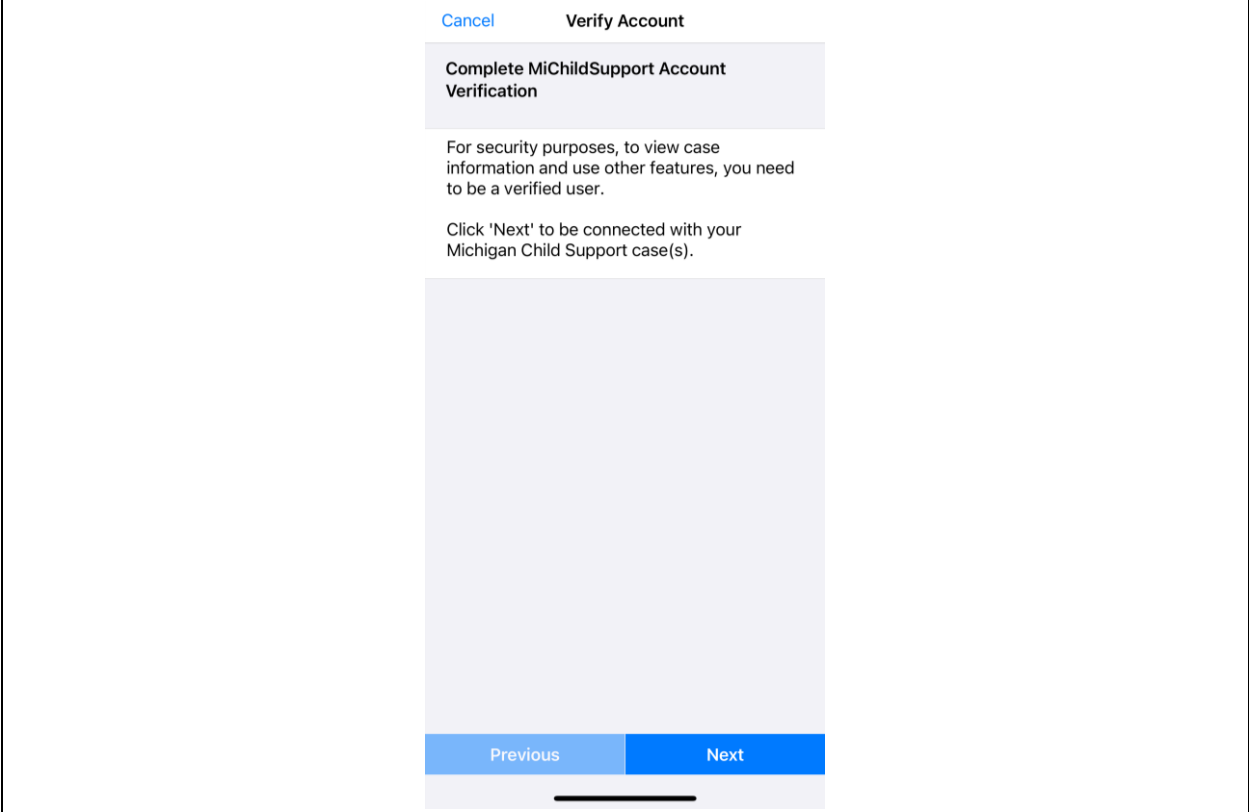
Cancel Verify Account

Complete MiChildSupport Account Verification

For security purposes, to view case information and use other features, you need to be a verified user.

Click 'Next' to be connected with your Michigan Child Support case(s).

Previous Next